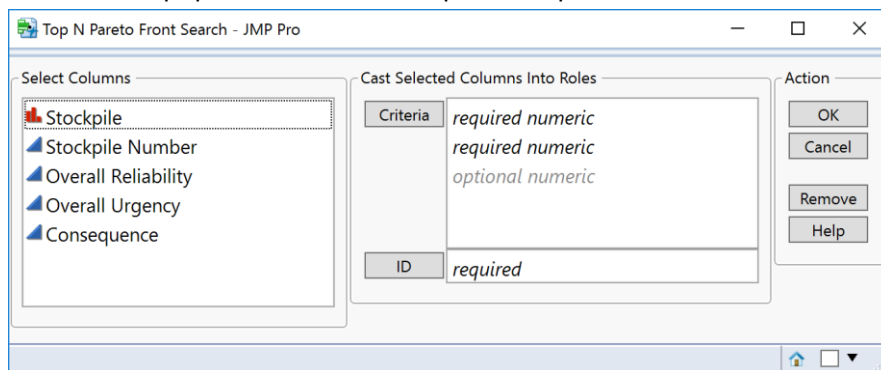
Top N Pareto Front Search - JMP Pro

Select Columns
Stockpile
Stockpile Number
Overall Reliability
Overall Urgency
Consequence

Cast Selected Columns Into Roles
Criteria
required numeric
required numeric
optional numeric
ID
required

Action
OK
Cancel
Remove
Help